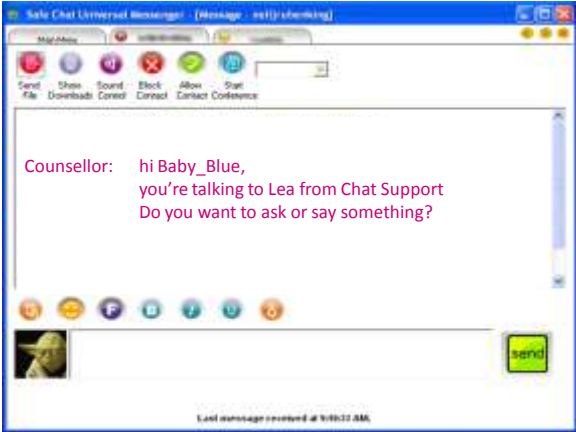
Safe Chat Universal Messenger - [Message - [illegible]]

Main Menu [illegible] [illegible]

Send File
Show Downloads
Sound Control
Block Contact
Allow Contact
Start Conference

Counsellor: hi Baby_Blue,
you're talking to Lea from Chat Support
Do you want to ask or say something?

send

Last message received at 9:49:33 AM.